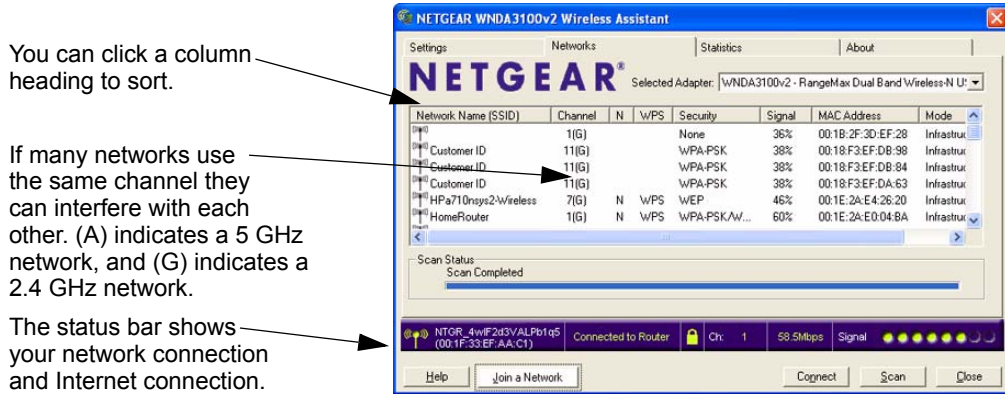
You can click a column heading to sort.

If many networks use the same channel they can interfere with each other. (A) indicates a 5 GHz network, and (G) indicates a 2.4 GHz network.

The status bar shows your network connection and Internet connection.

NETGEAR WNDA3100v2 Wireless Assistant

Settings | Networks | Statistics | About

NETGEAR Selected Adapter: WNDA3100v2 - RangeMax Dual Band Wireless-N U

| Network Name (SSID) | Channel | N | WPS | Security | Signal | MAC Address | Mode |
|---|---|---|---|---|---|---|---|
| | 1(G) | | | None | 36% | 00:1B:2F:3D:EF:28 | Infrastruc |
| Customer ID | 11(G) | | | WPA-PSK | 38% | 00:18:F3:EF:DB:98 | Infrastruc |
| Customer ID | 11(G) | | | WPA-PSK | 38% | 00:18:F3:EF:DB:84 | Infrastruc |
| Customer ID | 11(G) | | | WPA-PSK | 38% | 00:18:F3:EF:DA:63 | Infrastruc |
| HPa710nsys2-Wireless | 7(G) | N | WPS | WEP | 46% | 00:1E:2A:E4:26:20 | Infrastruc |
| HomeRouter | 1(G) | N | WPS | WPA-PSK/W... | 60% | 00:1E:2A:E0:04:BA | Infrastruc |

Scan Status
Scan Completed

NTGR_4wIF2d3VALPb1q5 (00:1F:33:EF:AA:C1) Connected to Router Ch: 1 58.5Mbps Signal

Help Join a Network Connect Scan Close